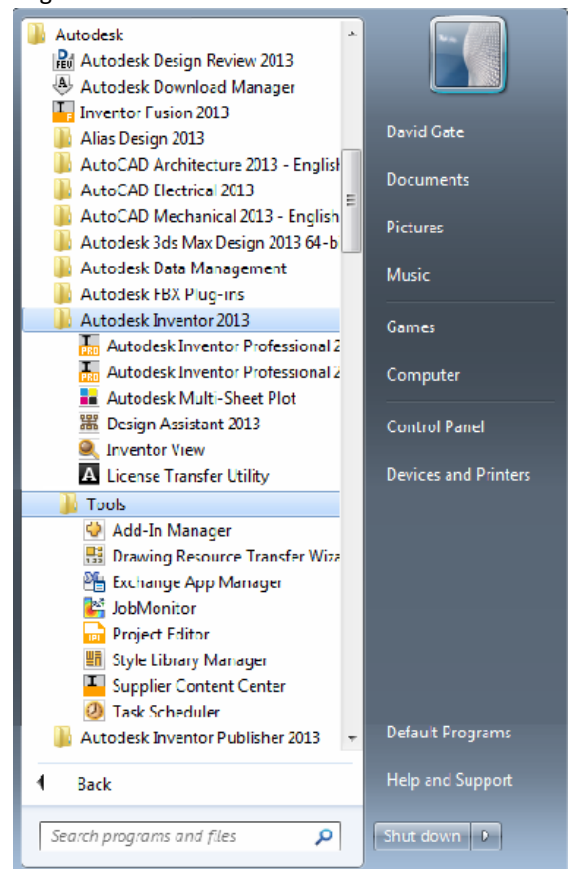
Autodesk
Autodesk Design Review 2013
Autodesk Download Manager
Invertor Fusion 2013
Alias Design 2013
AutoCAD Architecture 2013 - English
AutoCAD Electrical 2013
AutoCAD Mechanical 2013 - English
Autodesk 3ds Max Design 2013 64-b
Autodesk Data Management
Autodesk FBX Plug-ins
Autodesk Inventor 2013
Autodesk Inventor Professional 2
Autodesk Inventor Professional 2
Autodesk Multi-Sheet Plot
Design Assistant 2013
Inventor View
License Transfer Utility
Tools
Add-In Manager
Drawing Resource Transfer Wiza
Exchange App Manager
JobMonitor
Project Editor
Style Library Manager
Supplier Content Center
Task Scheduler
Autodesk Inventor Publisher 2013
Back
Search programs and files

David Gate
Documents
Pictures
Music
Games
Computer
Control Panel
Devices and Printers
Default Programs
Help and Support
Shut down